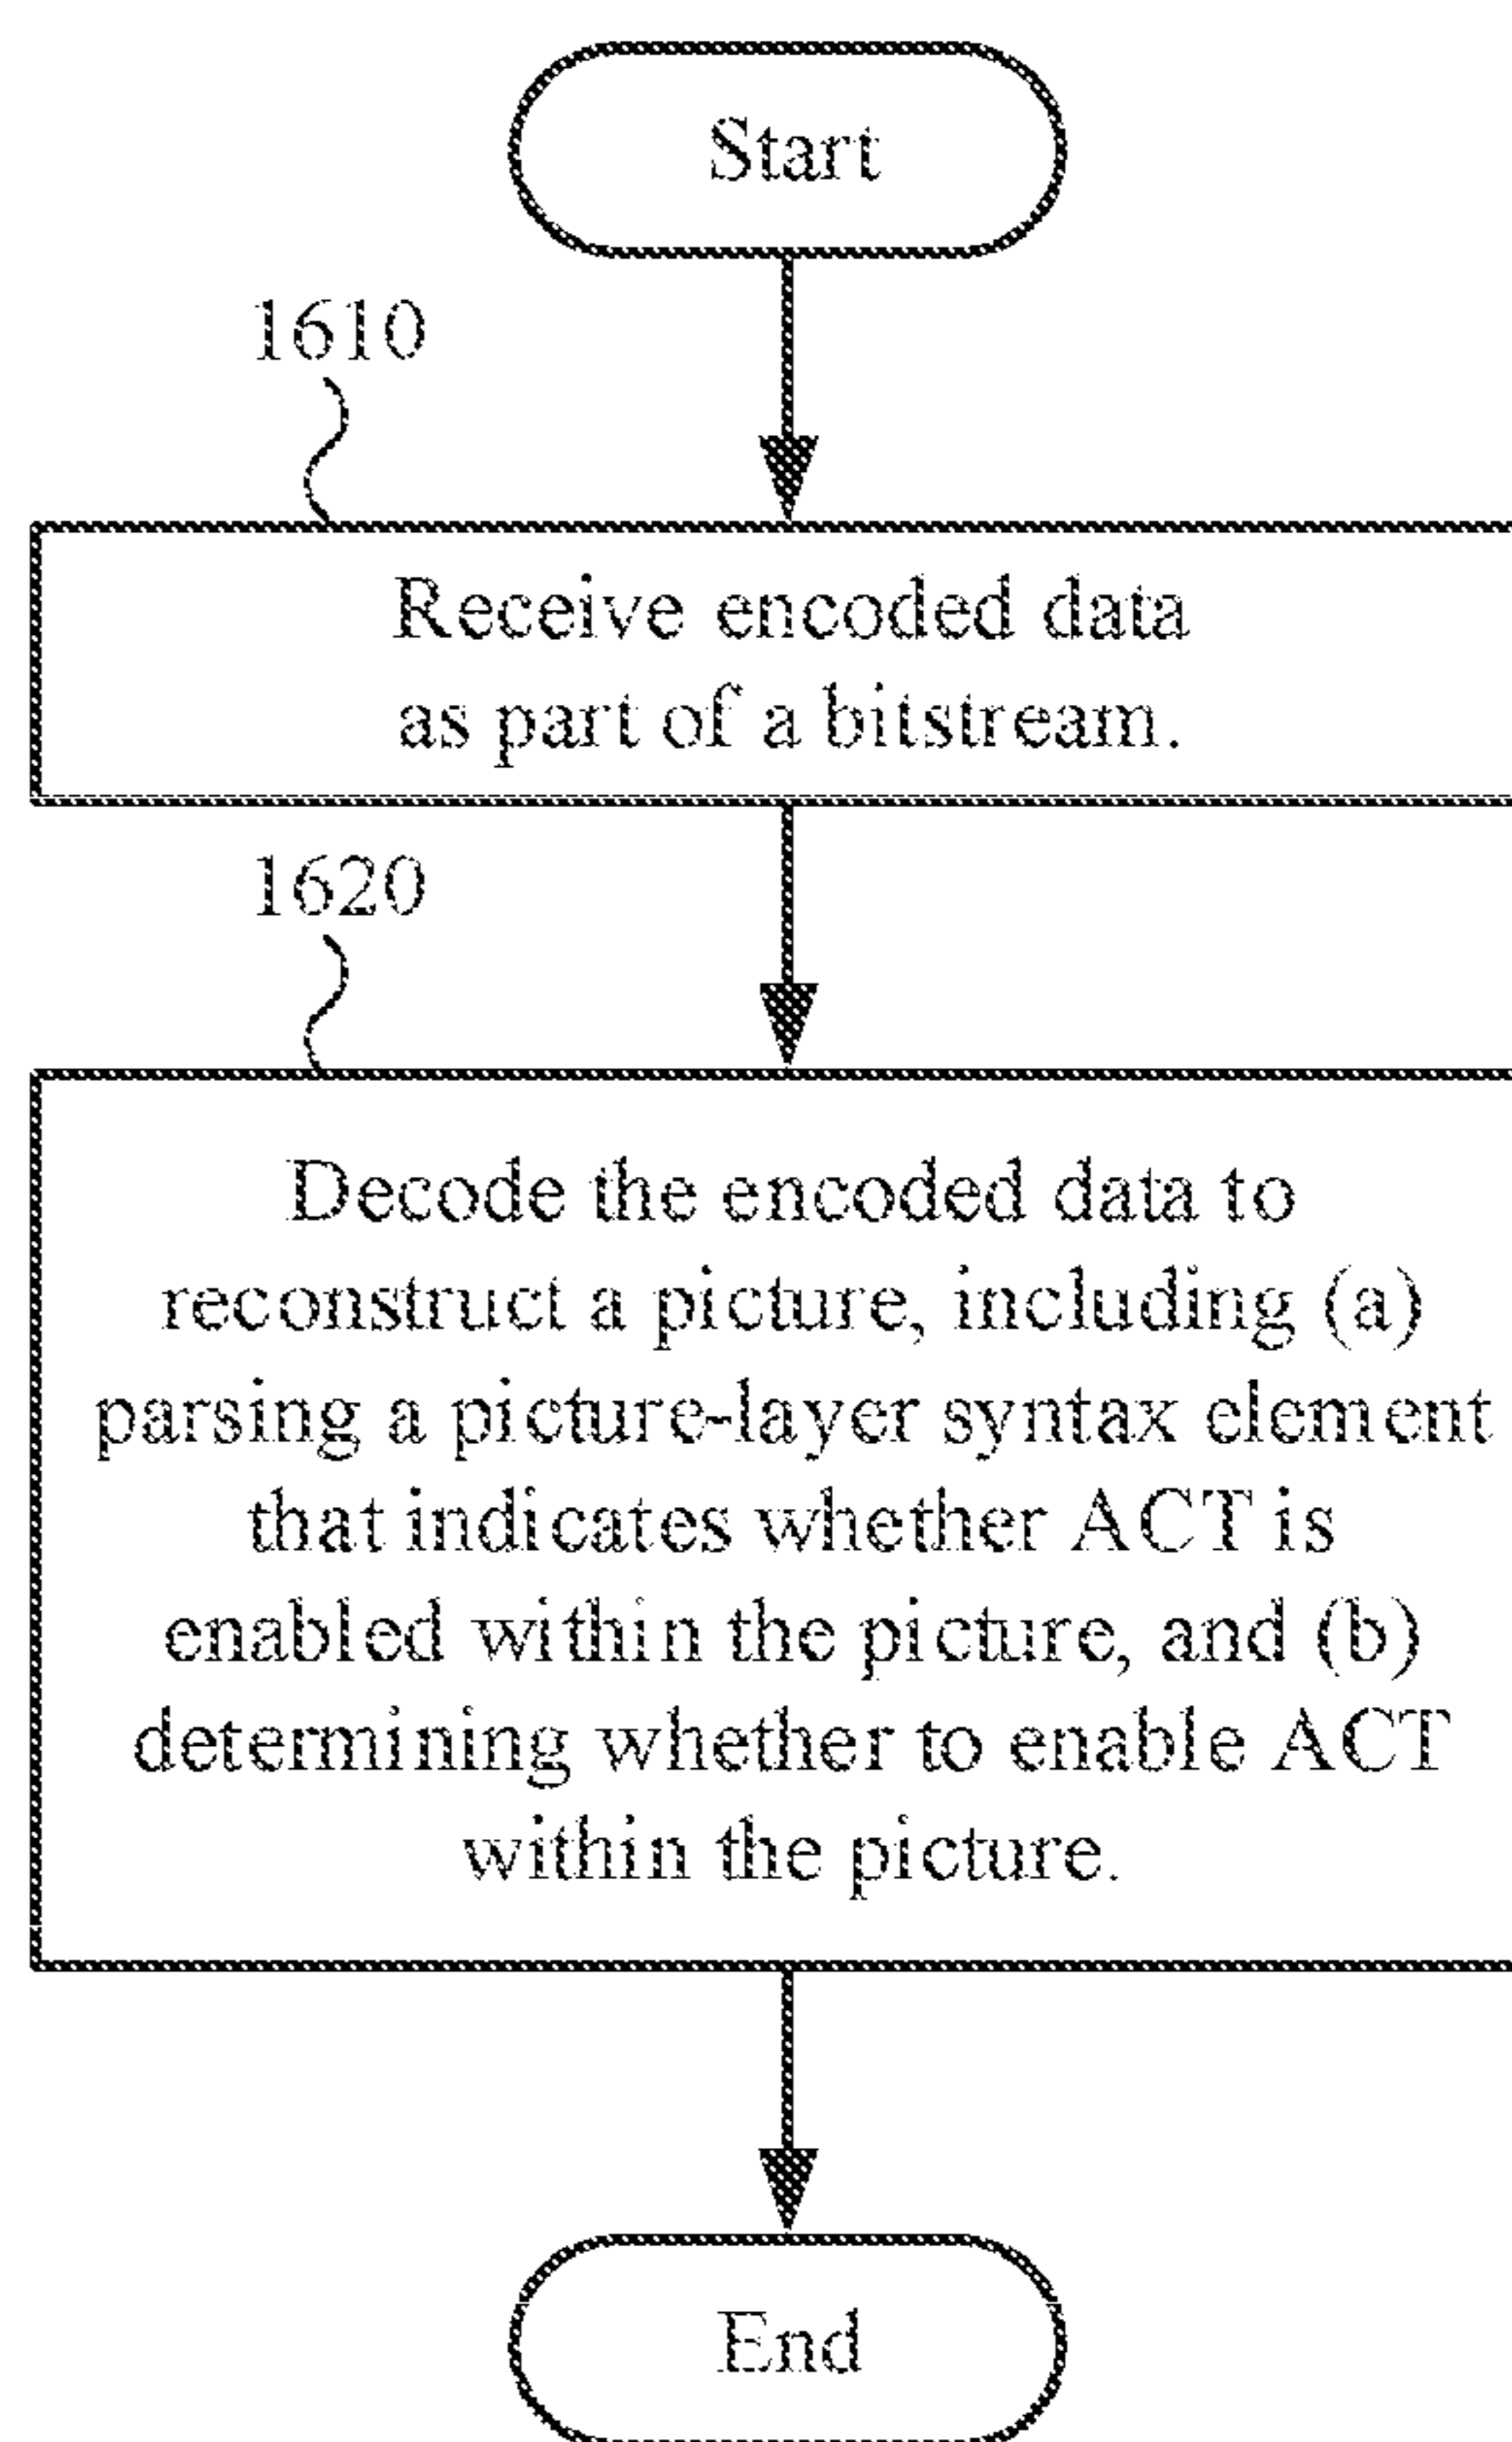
Start

1610

Receive encoded data as part of a bitstream.

1620

Decode the encoded data to reconstruct a picture, including (a) parsing a picture-layer syntax element that indicates whether ACT is enabled within the picture, and (b) determining whether to enable ACT within the picture.

End